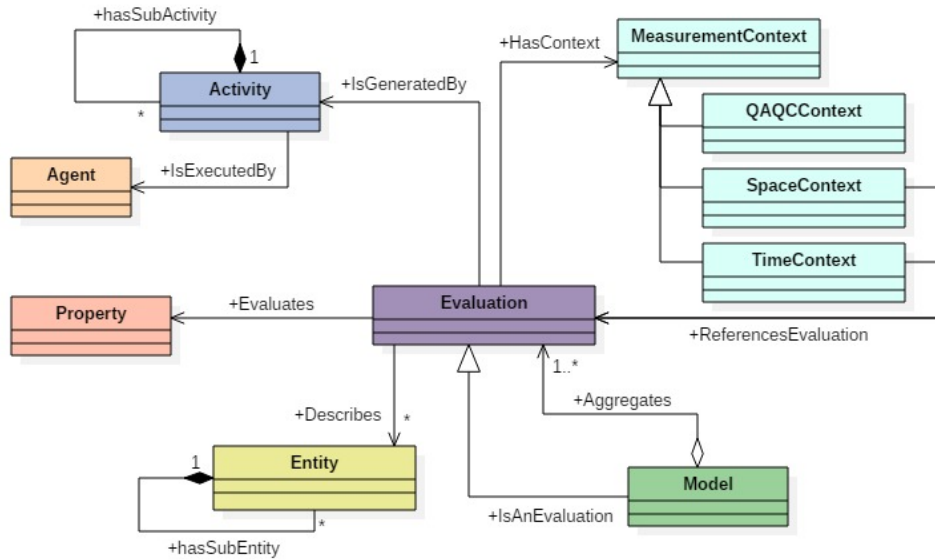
+hasSubActivity

1

Activity

*

+IsGeneratedBy

+HasContext

MeasurementContext

QAQCContext

SpaceContext

TimeContext

Agent

+IsExecutedBy

Property

+Evaluates

Evaluation

+ReferencesEvaluation

1..*

+Aggregates

+Describes

*

1

Entity

*

+hasSubEntity

Model

+IsAnEvaluation